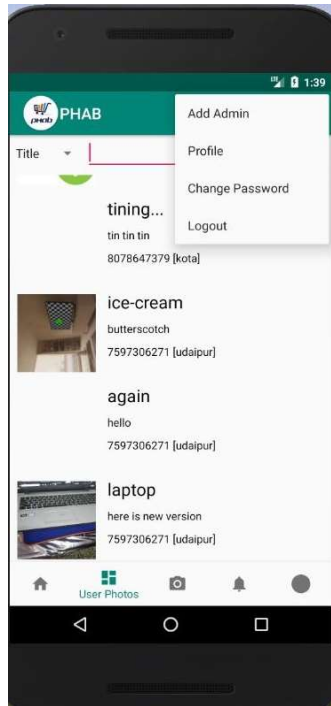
1:39

phab PHAB

Add Admin

Profile

Change Password

Logout

Title

tining...
tin tin tin
8078647379 [kota]

ice-cream
butterscotch
7597306271 [udaipur]

again
hello
7597306271 [udaipur]

laptop
here is new version
7597306271 [udaipur]

User Photos